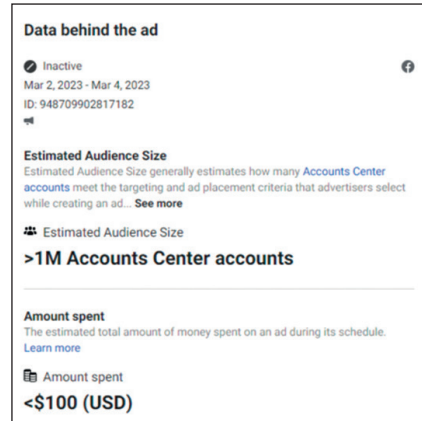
Data behind the ad

Inactive

Mar 2, 2023 - Mar 4, 2023

ID: 948709902817182

Estimated Audience Size

Estimated Audience Size generally estimates how many Accounts Center accounts meet the targeting and ad placement criteria that advertisers select while creating an ad... See more

Estimated Audience Size

>1M Accounts Center accounts

Amount spent

The estimated total amount of money spent on an ad during its schedule. Learn more

Amount spent

<$100 (USD)